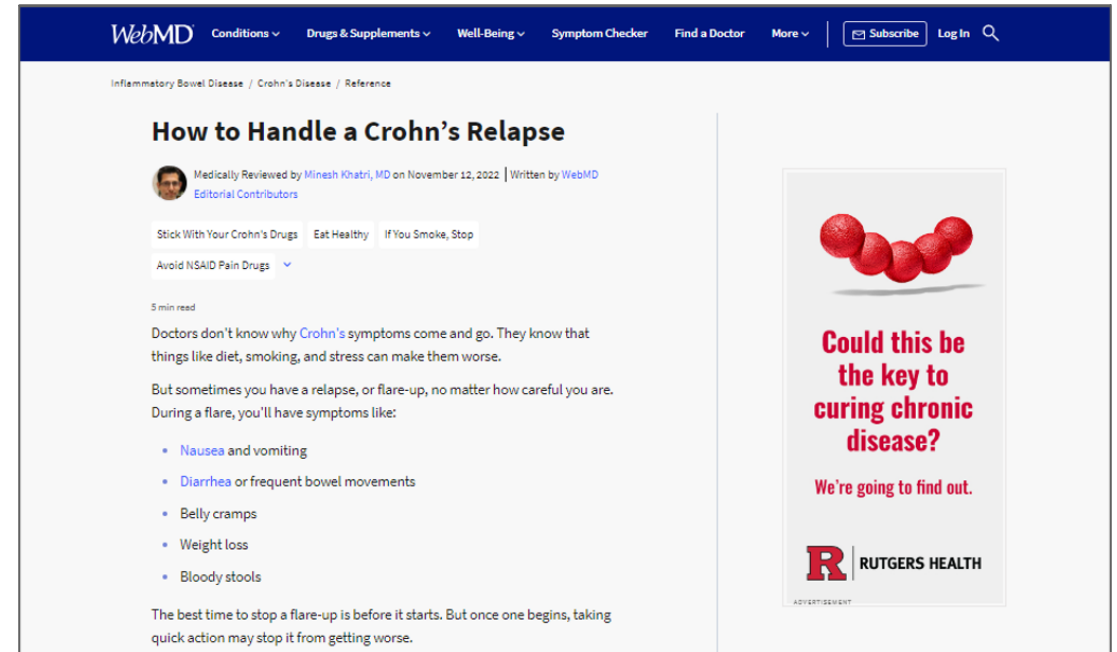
WebMD Conditions Drugs & Supplements Well-Being Symptom Checker Find a Doctor More Subscribe Log In

Inflammatory Bowel Disease / Crohn's Disease / Reference

How to Handle a Crohn's Relapse

Medically Reviewed by Minesh Khatri, MD on November 12, 2022 | Written by WebMD Editorial Contributors

Stick With Your Crohn's Drugs
Eat Healthy
If You Smoke, Stop
Avoid NSAID Pain Drugs

5 min read

Doctors don't know why Crohn's symptoms come and go. They know that things like diet, smoking, and stress can make them worse.

But sometimes you have a relapse, or flare-up, no matter how careful you are. During a flare, you'll have symptoms like:

- Nausea and vomiting
- Diarrhea or frequent bowel movements
- Belly cramps
- Weight loss
- Bloody stools

The best time to stop a flare-up is before it starts. But once one begins, taking quick action may stop it from getting worse.

Could this be the key to curing chronic disease?

We're going to find out.

R RUTGERS HEALTH

ADVERTISEMENT